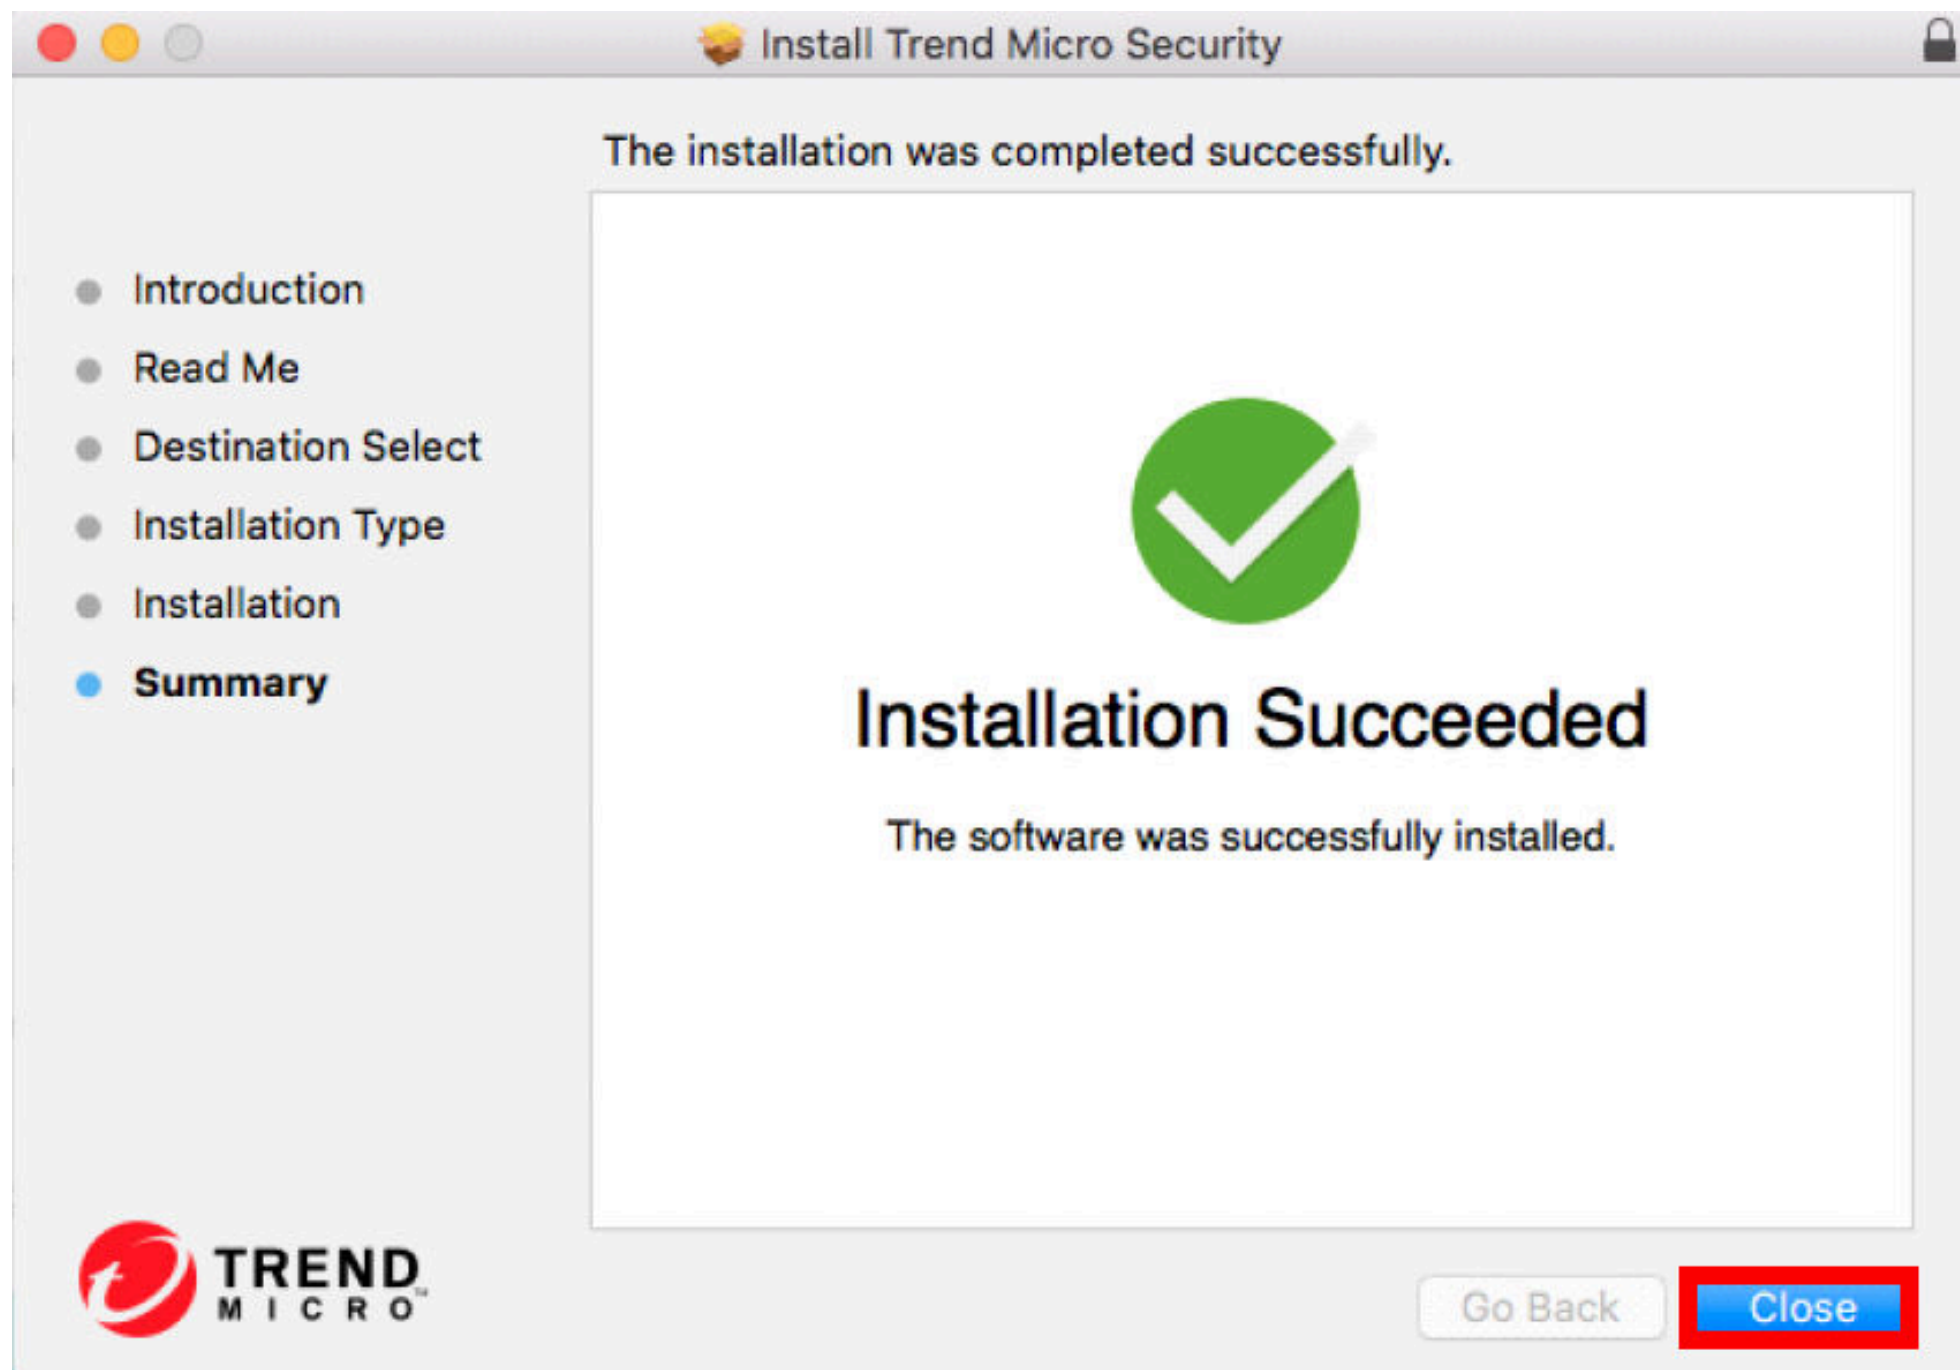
Install Trend Micro Security

The installation was completed successfully.

Introduction
Read Me
Destination Select
Installation Type
Installation
Summary

Installation Succeeded

The software was successfully installed.

TREND MICRO™

Go Back

Close